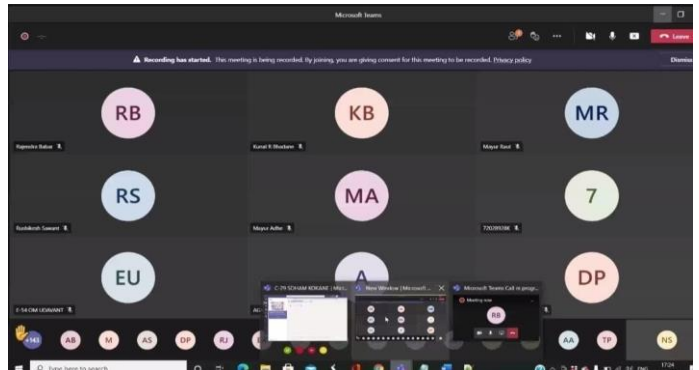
Microsoft Teams

Leave

Recording has started. This meeting is being recorded. By joining, you are giving consent for this meeting to be recorded. Privacy policy

Dismiss

RB

Rajendra Babar

KB

Kunal K Bhadane

MR

Mayur Raut

RS

Rushikesh Sawant

MA

Mayur Adhe

7

72039398

EU

E-54 OM UDAVANT

A

DP

C-79 SOHAM KOKANE | Mic...

New Window | Microsoft...

Microsoft Teams Call in prog...

Meeting now

RB

+143

AB

M

AS

DP

RJ

AA

TP

NS

Type here to search

17:24